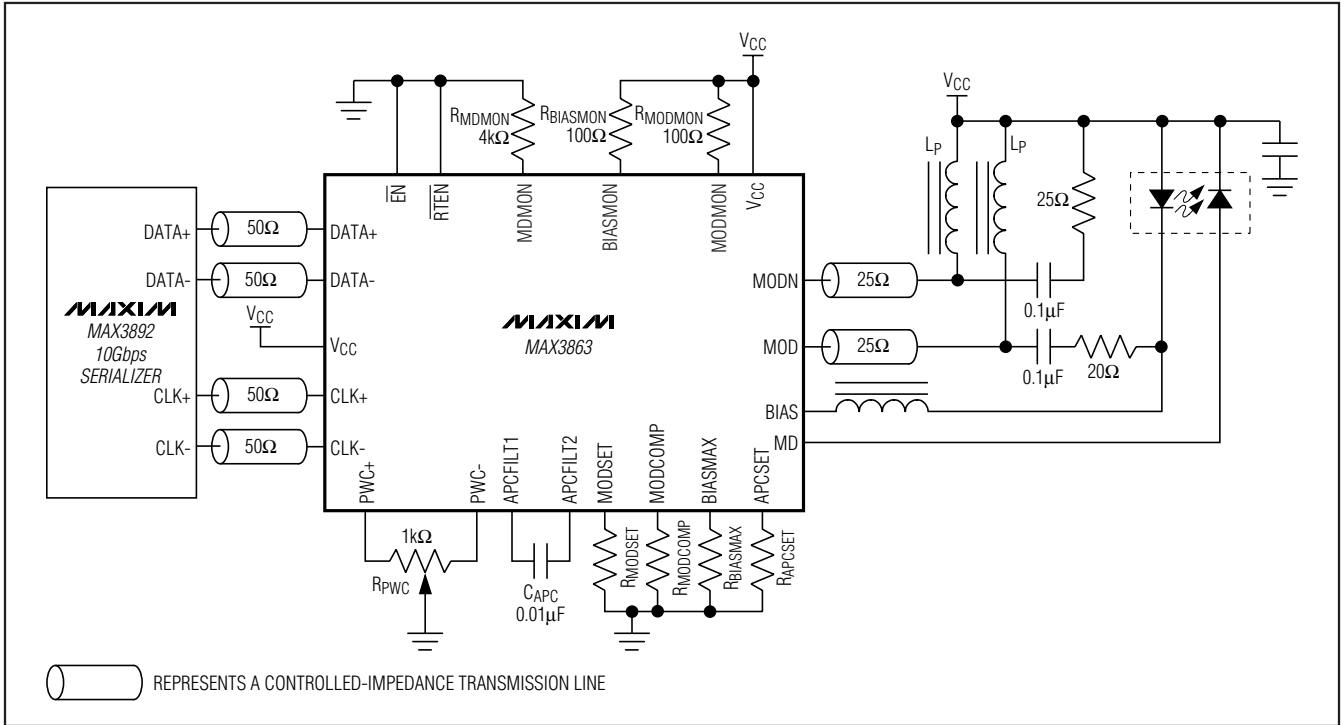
$V_{CC}$

$R_{MDMON}$ 4kΩ

$R_{BIASMON}$ 100Ω

$R_{MODMON}$ 100Ω

$V_{CC}$

$L_P$

$L_P$

25Ω

$\overline{EN}$

$\overline{RTEN}$

MDMON

BIASMON

MODMON

$V_{CC}$

DATA+

50Ω

DATA+

DATA-

50Ω

DATA-

MAXIM

MAX3892

10Gbps

SERIALIZER

$V_{CC}$

$V_{CC}$

MAXIM

MAX3863

MODN

25Ω

0.1μF

MOD

25Ω

0.1μF

20Ω

CLK+

50Ω

CLK+

CLK-

50Ω

CLK-

BIAS

MD

PWC+

PWC-

APCFILT1

APCFILT2

MODSET

MODCOMP

BIASMAX

APCSET

1kΩ

$R_{PWC}$

$C_{APC}$

0.01μF

$R_{MODSET}$

$R_{MODCOMP}$

$R_{BIASMAX}$

$R_{APCSET}$

REPRESENTS A CONTROLLED-IMPEDANCE TRANSMISSION LINE